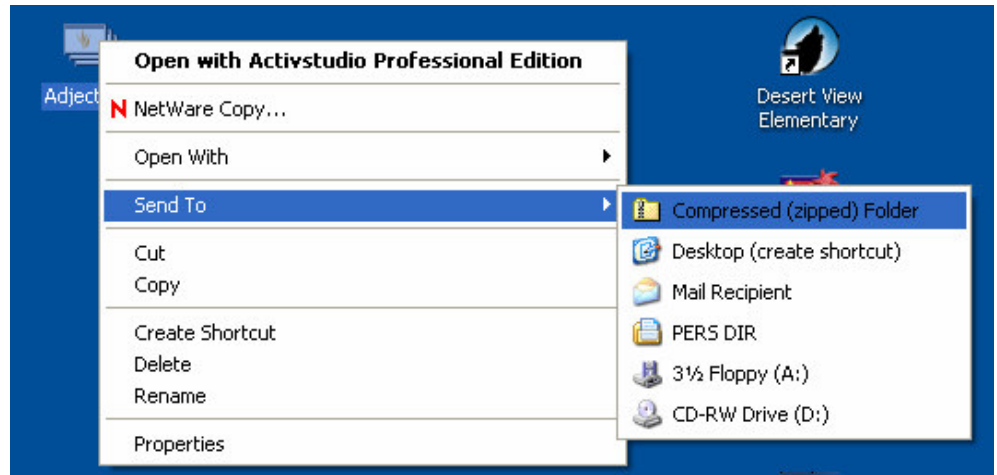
Adjec

Open with Activstudio Professional Edition

N NetWare Copy...

Open With

Send To

Cut
Copy

Create Shortcut
Delete
Rename

Properties

Compressed (zipped) Folder
Desktop (create shortcut)
Mail Recipient
PERS DIR
3½ Floppy (A:)
CD-RW Drive (D:)

Desert View Elementary